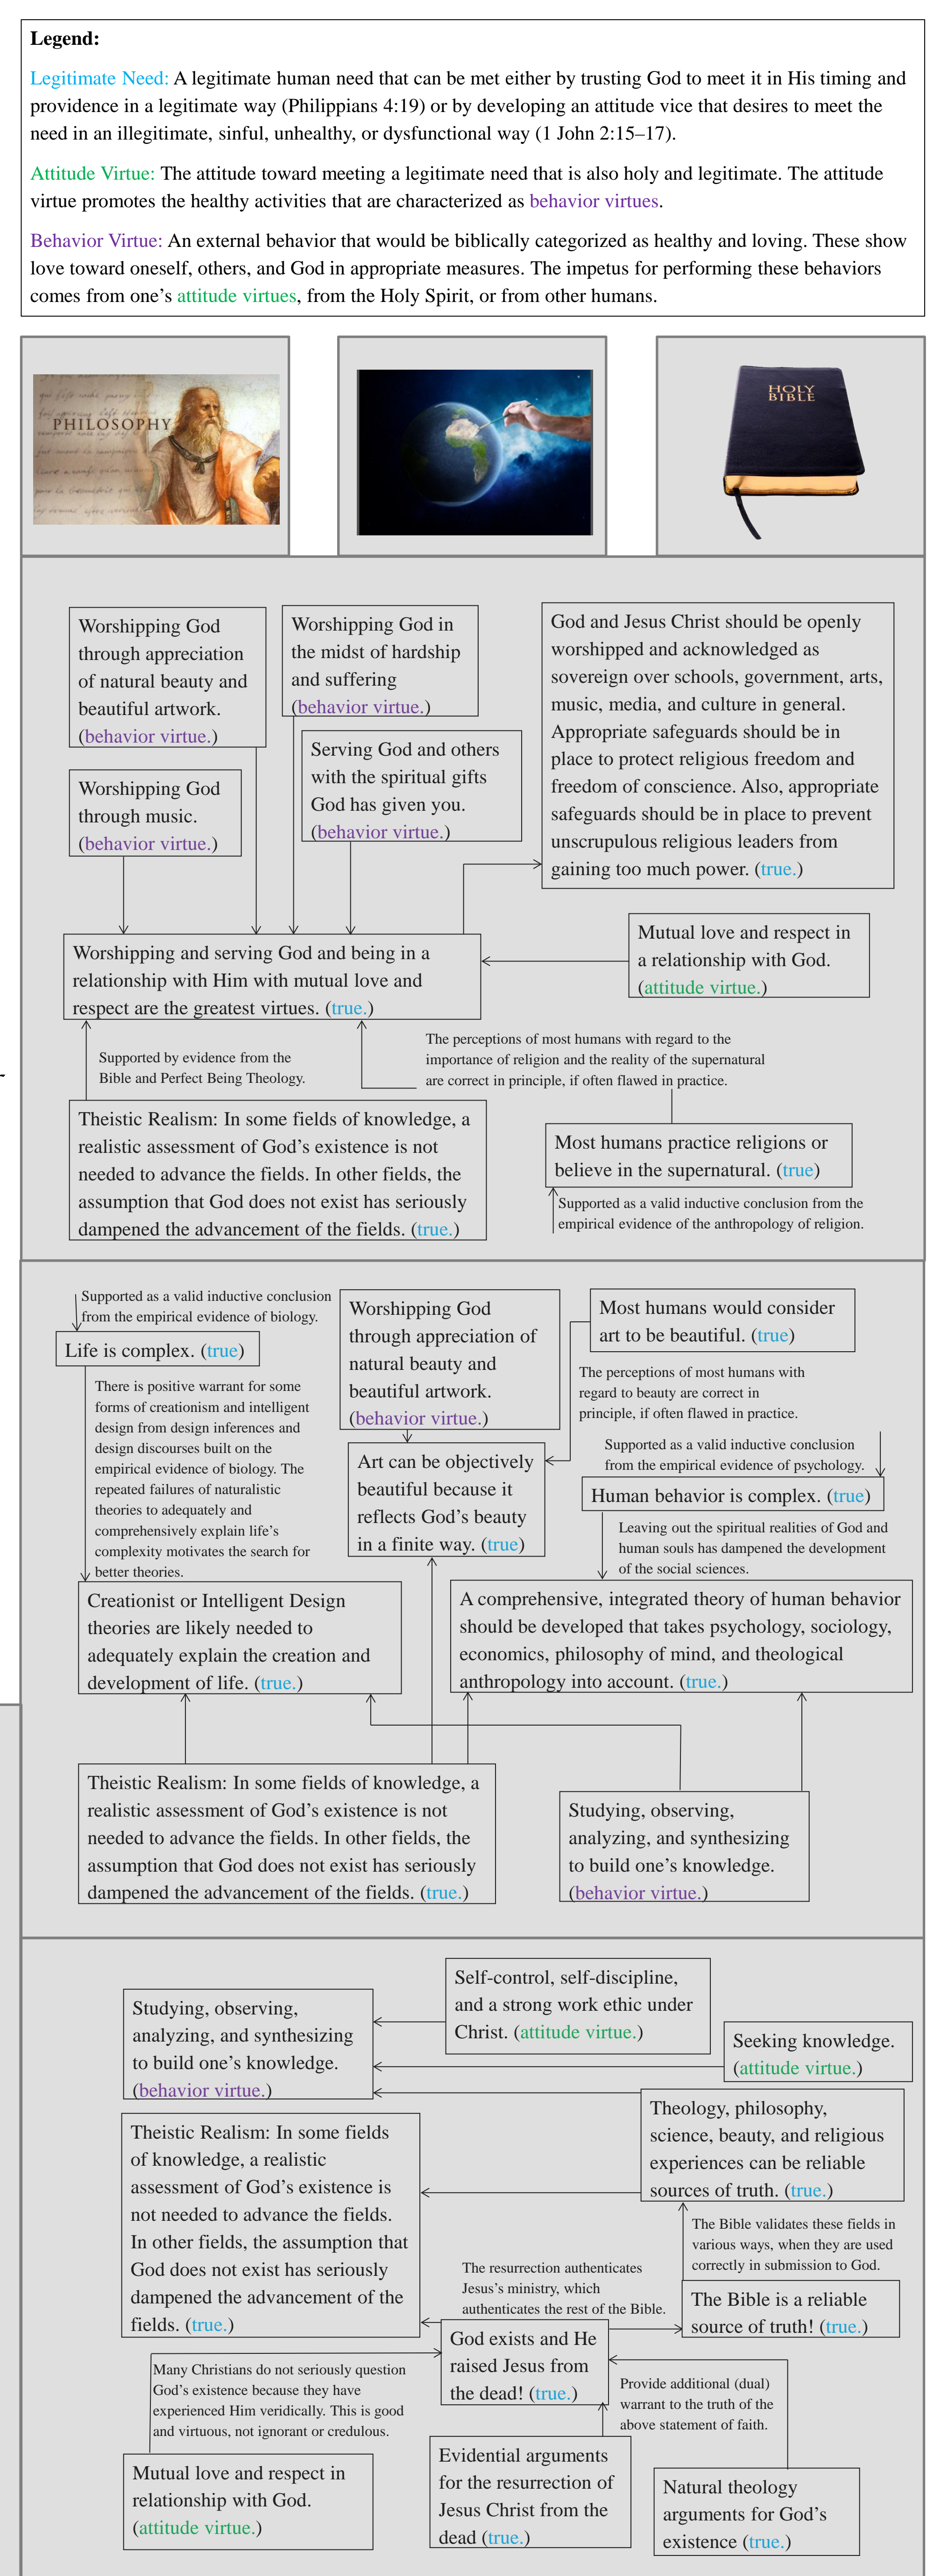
Legend:

Legitimate Need: A legitimate human need that can be met either by trusting God to meet it in His timing and providence in a legitimate way (Philippians 4:19) or by developing an attitude vice that desires to meet the need in an illegitimate, sinful, unhealthy, or dysfunctional way (1 John 2:15–17).

Attitude Virtue: The attitude toward meeting a legitimate need that is also holy and legitimate. The attitude virtue promotes the healthy activities that are characterized as behavior virtues.

Behavior Virtue: An external behavior that would be biblically categorized as healthy and loving. These show love toward oneself, others, and God in appropriate measures. The impetus for performing these behaviors comes from one's attitude virtues, from the Holy Spirit, or from other humans.

PHILOSOPHY

HOLY BIBLE

Worshipping God through appreciation of natural beauty and beautiful artwork. (behavior virtue.)

Worshipping God in the midst of hardship and suffering (behavior virtue.)

God and Jesus Christ should be openly worshipped and acknowledged as sovereign over schools, government, arts, music, media, and culture in general. Appropriate safeguards should be in place to protect religious freedom and freedom of conscience. Also, appropriate safeguards should be in place to prevent unscrupulous religious leaders from gaining too much power. (true.)

Serving God and others with the spiritual gifts God has given you. (behavior virtue.)

Worshipping God through music. (behavior virtue.)

Worshipping and serving God and being in a relationship with Him with mutual love and respect are the greatest virtues. (true.)

Mutual love and respect in a relationship with God. (attitude virtue.)

Supported by evidence from the Bible and Perfect Being Theology.

The perceptions of most humans with regard to the importance of religion and the reality of the supernatural are correct in principle, if often flawed in practice.

Theistic Realism: In some fields of knowledge, a realistic assessment of God's existence is not needed to advance the fields. In other fields, the assumption that God does not exist has seriously dampened the advancement of the fields. (true.)

Most humans practice religions or believe in the supernatural. (true)

Supported as a valid inductive conclusion from the empirical evidence of the anthropology of religion.

Supported as a valid inductive conclusion from the empirical evidence of biology.

Life is complex. (true)

Worshipping God through appreciation of natural beauty and beautiful artwork. (behavior virtue.)

Most humans would consider art to be beautiful. (true)

The perceptions of most humans with regard to beauty are correct in principle, if often flawed in practice.

There is positive warrant for some forms of creationism and intelligent design from design inferences and design discourses built on the empirical evidence of biology. The repeated failures of naturalistic theories to adequately and comprehensively explain life's complexity motivates the search for better theories.

Art can be objectively beautiful because it reflects God's beauty in a finite way. (true)

Supported as a valid inductive conclusion from the empirical evidence of psychology.

Human behavior is complex. (true)

Leaving out the spiritual realities of God and human souls has dampened the development of the social sciences.

Creationist or Intelligent Design theories are likely needed to adequately explain the creation and development of life. (true.)

A comprehensive, integrated theory of human behavior should be developed that takes psychology, sociology, economics, philosophy of mind, and theological anthropology into account. (true.)

Theistic Realism: In some fields of knowledge, a realistic assessment of God's existence is not needed to advance the fields. In other fields, the assumption that God does not exist has seriously dampened the advancement of the fields. (true.)

Studying, observing, analyzing, and synthesizing to build one's knowledge. (behavior virtue.)

Self-control, self-discipline, and a strong work ethic under Christ. (attitude virtue.)

Studying, observing, analyzing, and synthesizing to build one's knowledge. (behavior virtue.)

Seeking knowledge. (attitude virtue.)

Theology, philosophy, science, beauty, and religious experiences can be reliable sources of truth. (true.)

Theistic Realism: In some fields of knowledge, a realistic assessment of God's existence is not needed to advance the fields. In other fields, the assumption that God does not exist has seriously dampened the advancement of the fields. (true.)

The Bible validates these fields in various ways, when they are used correctly in submission to God.

The resurrection authenticates Jesus's ministry, which authenticates the rest of the Bible.

The Bible is a reliable source of truth! (true.)

God exists and He raised Jesus from the dead! (true.)

Many Christians do not seriously question God's existence because they have experienced Him veridically. This is good and virtuous, not ignorant or credulous.

Provide additional (dual) warrant to the truth of the above statement of faith.

Mutual love and respect in relationship with God. (attitude virtue.)

Evidential arguments for the resurrection of Jesus Christ from the dead (true.)

Natural theology arguments for God's existence (true.)